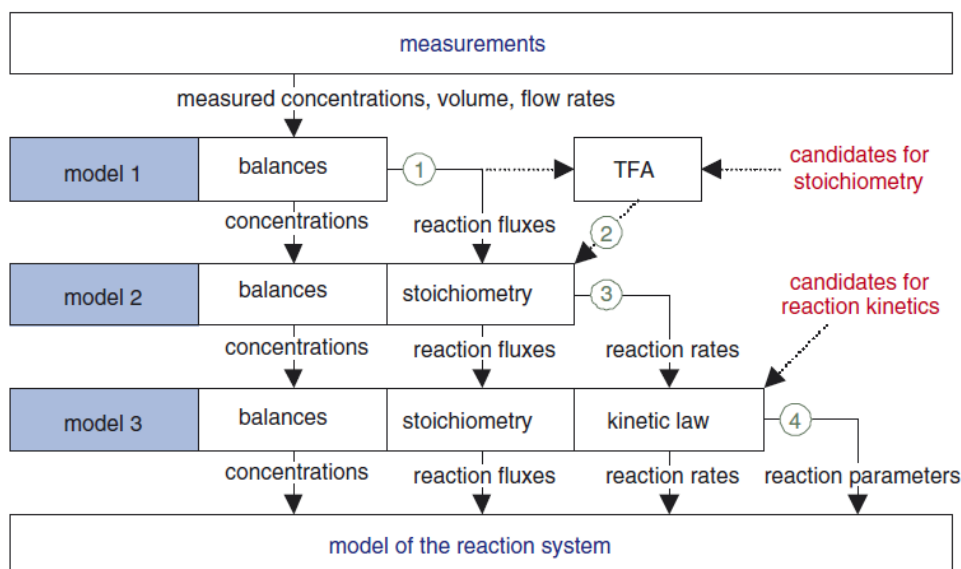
measurements

measured concentrations, volume, flow rates

model 1

balances

1

TFA

candidates for stoichiometry

concentrations

reaction fluxes

2

model 2

balances

stoichiometry

3

candidates for reaction kinetics

concentrations

reaction fluxes

reaction rates

model 3

balances

stoichiometry

kinetic law

4

concentrations

reaction fluxes

reaction rates

reaction parameters

model of the reaction system